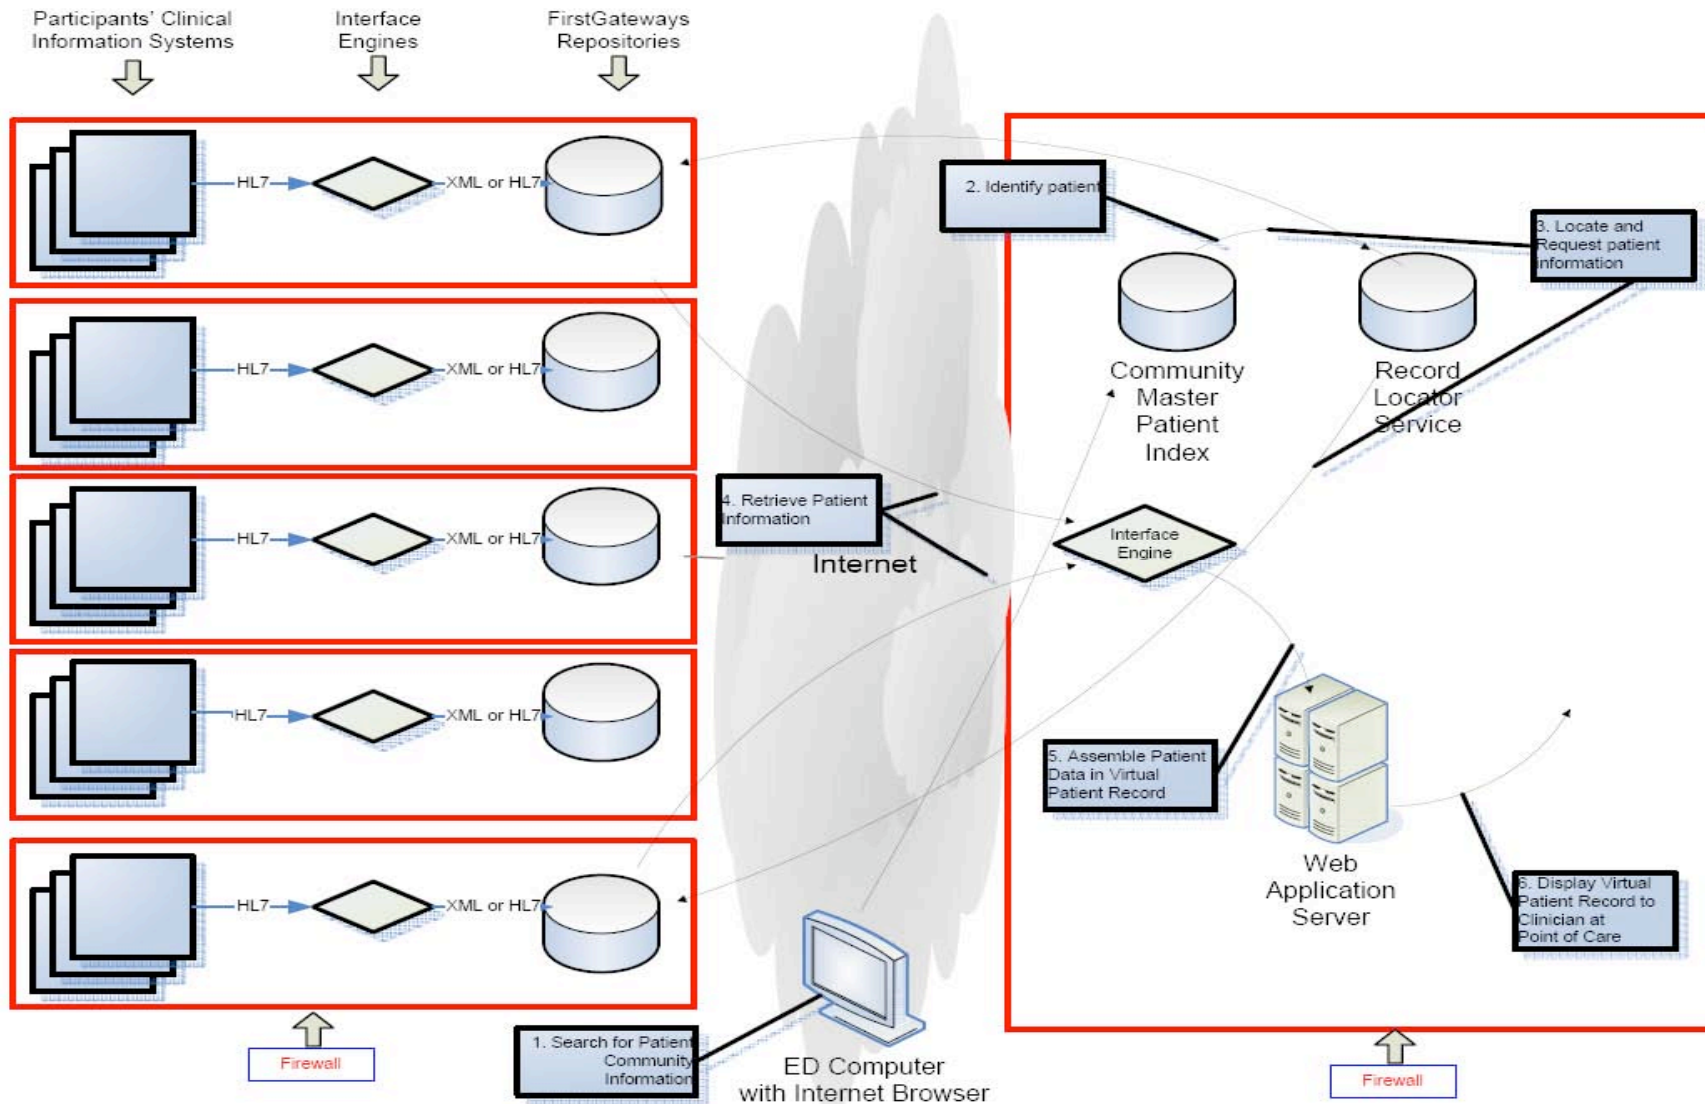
Participants' Clinical Information Systems

Interface Engines

FirstGateways Repositories

HL7

XML or HL7

HL7

XML or HL7

HL7

XML or HL7

HL7

XML or HL7

HL7

XML or HL7

Firewall

1. Search for Patient Community Information

ED Computer with Internet Browser

Internet

4. Retrieve Patient Information

2. Identify patient

3. Locate and Request patient information

Community Master Patient Index

Record Locator Service

Interface Engine

5. Assemble Patient Data in Virtual Patient Record

Web Application Server

6. Display Virtual Patient Record to Clinician at Point of Care

Firewall